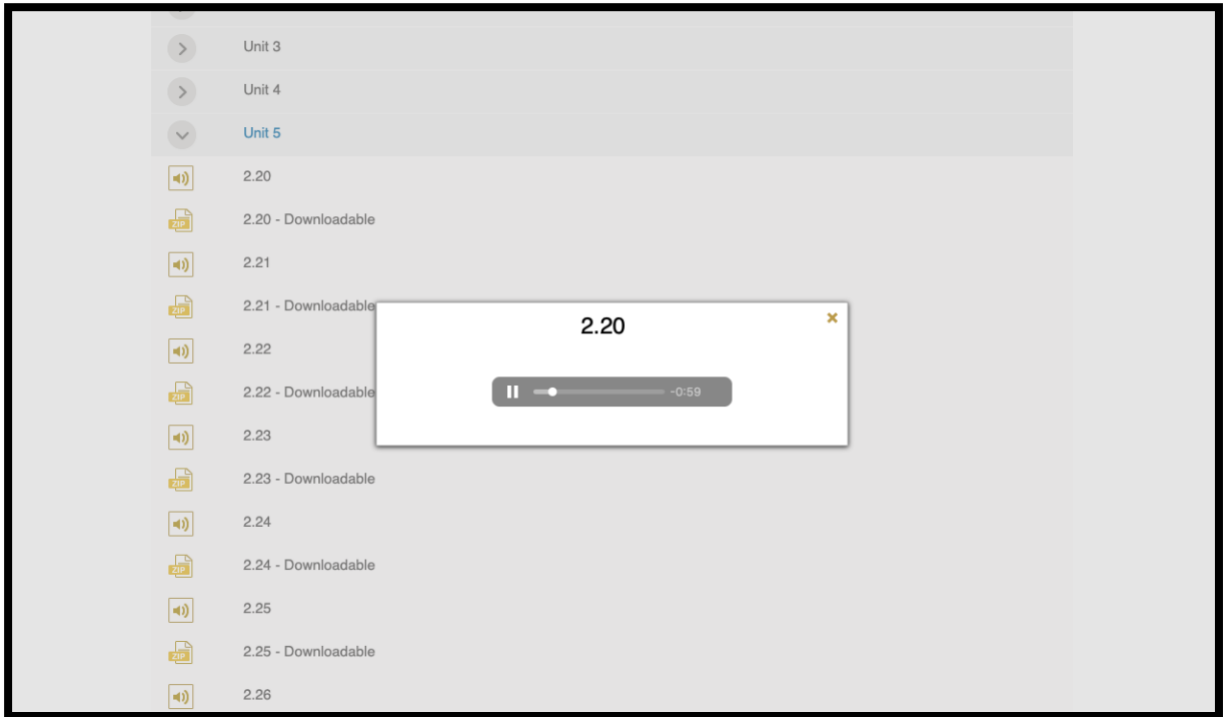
Unit 3

Unit 4

Unit 5

2.20

ZIP 2.20 - Downloadable

2.21

ZIP 2.21 - Downloadable

2.22

ZIP 2.22 - Downloadable

2.23

ZIP 2.23 - Downloadable

2.24

ZIP 2.24 - Downloadable

2.25

ZIP 2.25 - Downloadable

2.26

2.20

×

-0:59